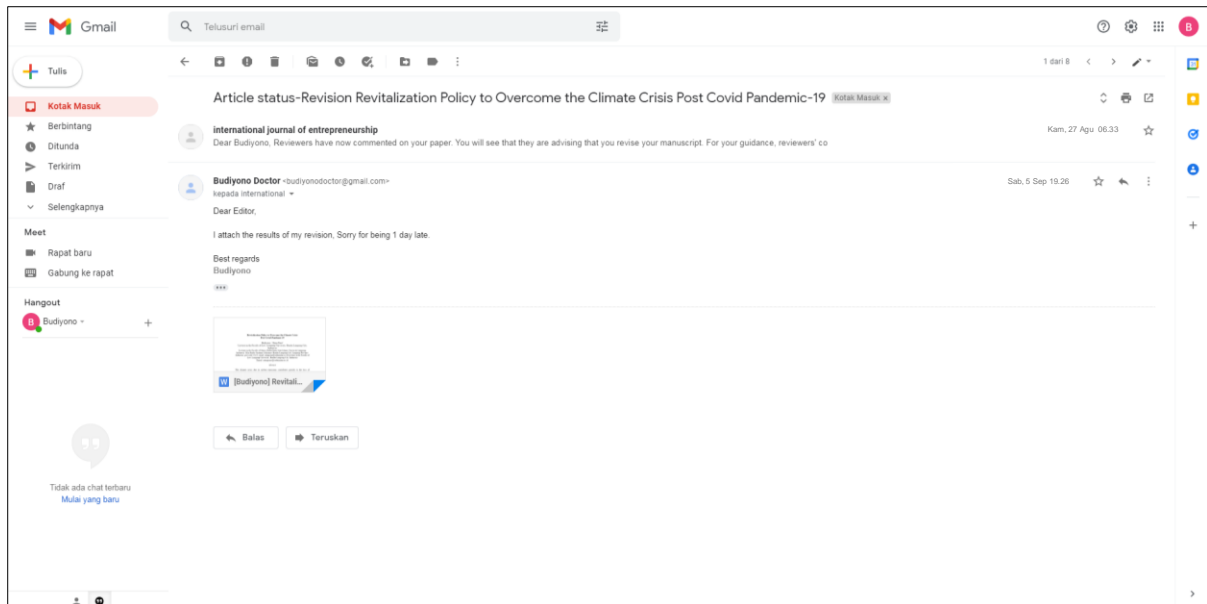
Gmail

Telusuri email

B

Tulis

Kotak Masuk
Berbintang
Ditunda
Terkirim
Draf
Selengkapnya

Meet
Rapat baru
Gabung ke rapat

Hangout
B Budiyono

Tidak ada chat terbaru
Mulai yang baru

1 dari 8

Article status-Revision Revitalization Policy to Overcome the Climate Crisis Post Covid Pandemic-19 Kotak Masuk ×

international journal of entrepreneurship
Dear Budiyono, Reviewers have now commented on your paper. You will see that they are advising that you revise your manuscript. For your guidance, reviewers' co
Kam, 27 Agu 06.33

Budiyono Doctor <budiyonodoctor@gmail.com>
kepada international
Sab, 5 Sep 19.26

Dear Editor,

I attach the results of my revision, Sorry for being 1 day late.

Best regards
Budiyono

W [Budiyono] Revitali...

Balas
Teruskan